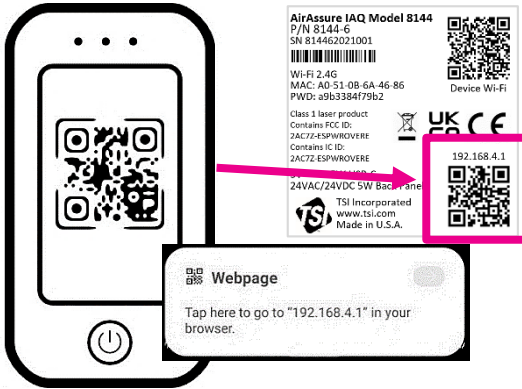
AirAssure IAQ Model 8144
P/N 8144-6
SN 814462021001

Device Wi-Fi

Wi-Fi 2.4G
MAC: A0-51-0B-6A-46-86
PWD: a9b3384f79b2

Class 1 laser product
Contains FCC ID:
2AC7Z-ESPWROVERE
Contains IC ID:
2AC7Z-ESPWROVERE

UK CA CE

192.168.4.1

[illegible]
24VAC/24VDC 5W Back Panel

TSI Incorporated
www.tsi.com
Made in U.S.A.

Webpage

Tap here to go to "192.168.4.1" in your browser.